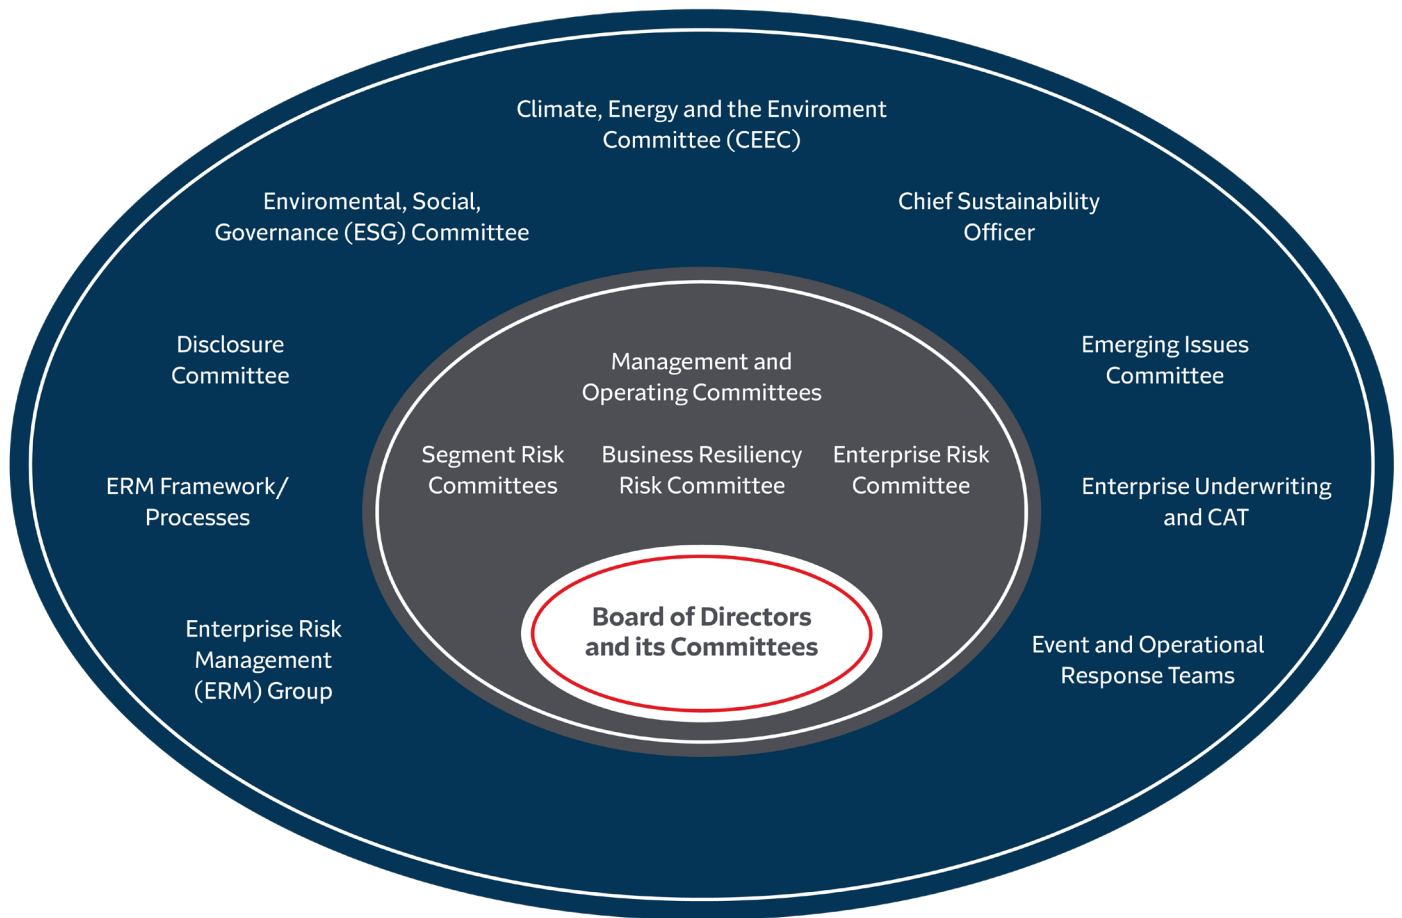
Climate, Energy and the Enviroment Committee (CEEC)

Enviromental, Social, Governance (ESG) Committee

Chief Sustainability Officer

Disclosure Committee

Emerging Issues Committee

ERM Framework/ Processes

Enterprise Underwriting and CAT

Enterprise Risk Management (ERM) Group

Event and Operational Response Teams

Management and Operating Committees

Segment Risk Committees

Business Resiliency Risk Committee

Enterprise Risk Committee

Board of Directors and its Committees